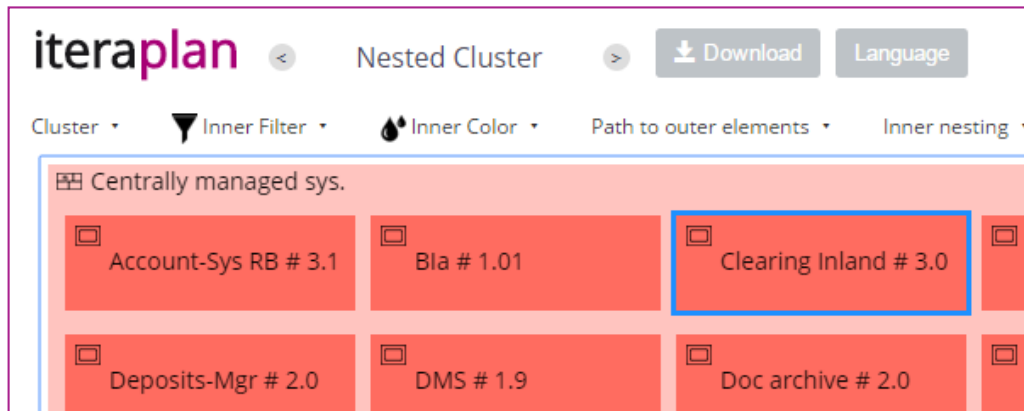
iteraplan < Nested Cluster > Download Language

Cluster ▾ Inner Filter ▾ Inner Color ▾ Path to outer elements ▾ Inner nesting ▾

Centrally managed sys.

Account-Sys RB # 3.1

Bla # 1.01

Clearing Inland # 3.0

Deposits-Mgr # 2.0

DMS # 1.9

Doc archive # 2.0